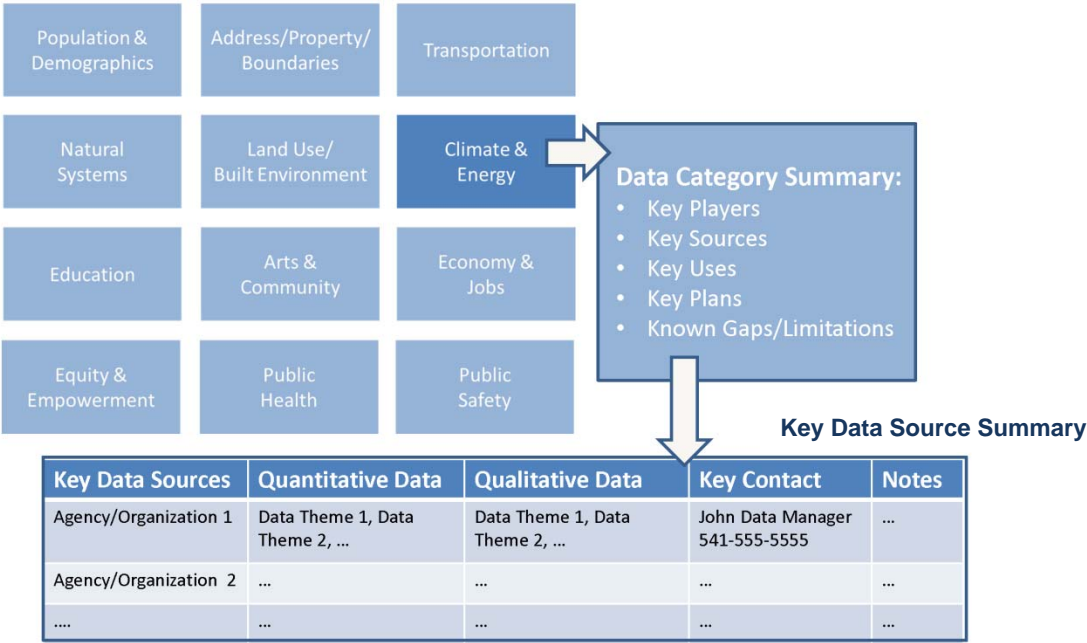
Population & Demographics

Address/Property/ Boundaries

Transportation

Natural Systems

Land Use/ Built Environment

Climate & Energy

Education

Arts & Community

Economy & Jobs

Equity & Empowerment

Public Health

Public Safety

Data Category Summary:
- Key Players
- Key Sources
- Key Uses
- Key Plans
- Known Gaps/Limitations

Key Data Source Summary

| Key Data Sources | Quantitative Data | Qualitative Data | Key Contact | Notes |
|---|---|---|---|---|
| Agency/Organization 1 | Data Theme 1, Data Theme 2, … | Data Theme 1, Data Theme 2, … | John Data Manager 541-555-5555 | … |
| Agency/Organization 2 | … | … | … | … |
| …. | … | … | … | … |